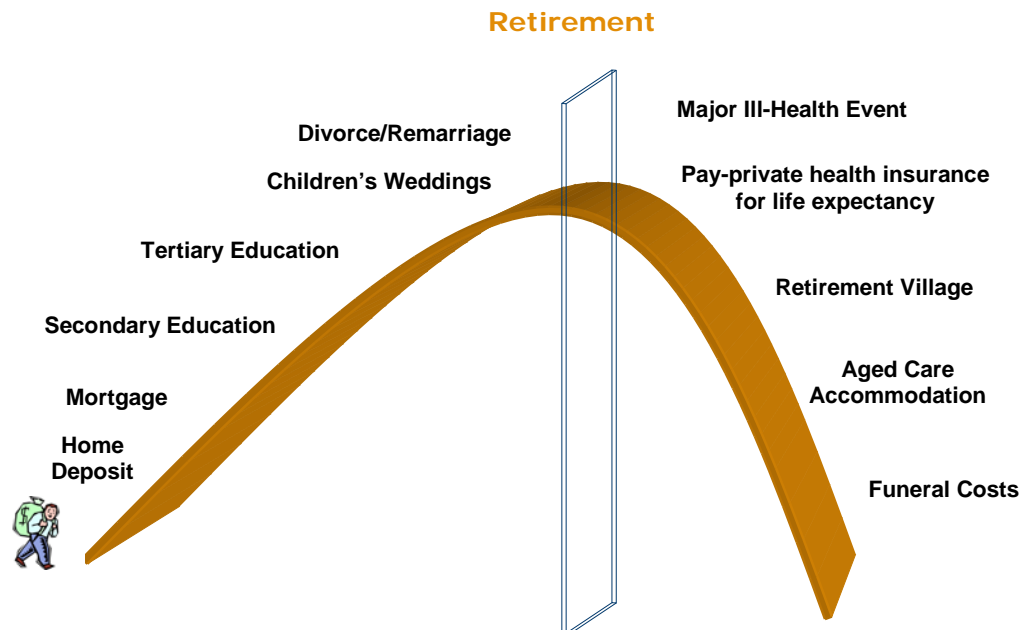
Retirement

Divorce/Remarriage

Children's Weddings

Tertiary Education

Secondary Education

Mortgage

Home Deposit

Major Ill-Health Event

Pay-private health insurance for life expectancy

Retirement Village

Aged Care Accommodation

Funeral Costs